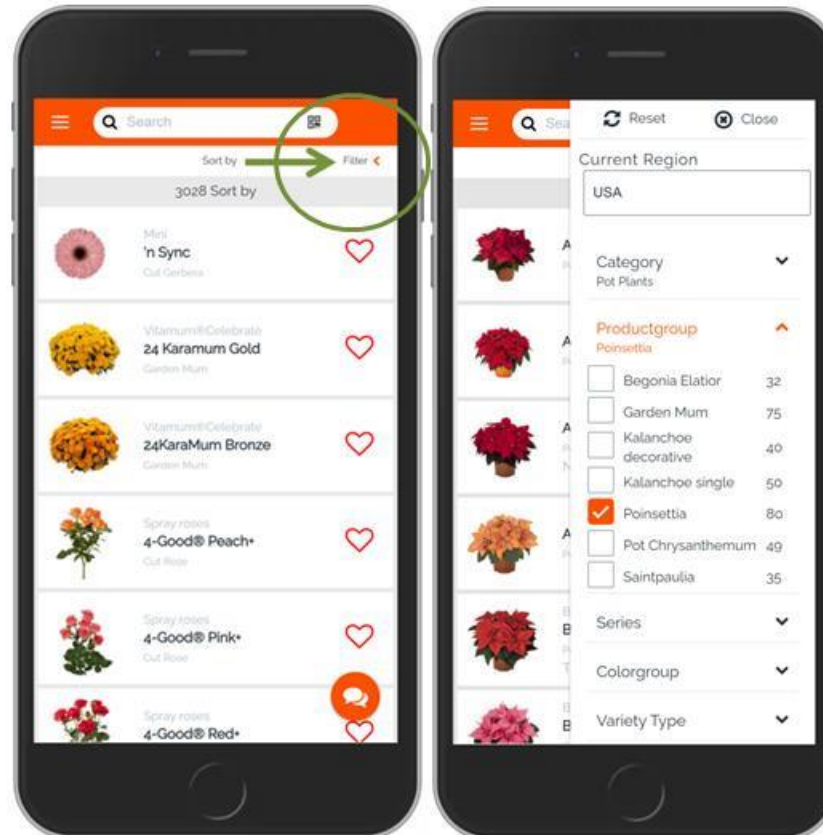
Search

Sort by

Filter

3028 Sort by

Mini
'n Sync
Cut Gerbera

Vitamum®Celebrate
24 Karamum Gold
Garden Mum

Vitamum®Celebrate
24KaraMum Bronze
Garden Mum

Spray roses
4-Good® Peach+
Cut Rose

Spray roses
4-Good® Pink+
Cut Rose

Spray roses
4-Good® Red+

Sea

Reset

Close

Current Region

USA

Category
Pot Plants

Productgroup
Poinsettia

| | | |
|---|---|---|
| ☐ | Begonia Elatior | 32 |
| ☐ | Garden Mum | 75 |
| ☐ | Kalanchoe decorative | 40 |
| ☐ | Kalanchoe single | 50 |
| ☑ | Poinsettia | 80 |
| ☐ | Pot Chrysanthemum | 49 |
| ☐ | Saintpaulia | 35 |

Series

Colorgroup

Variety Type